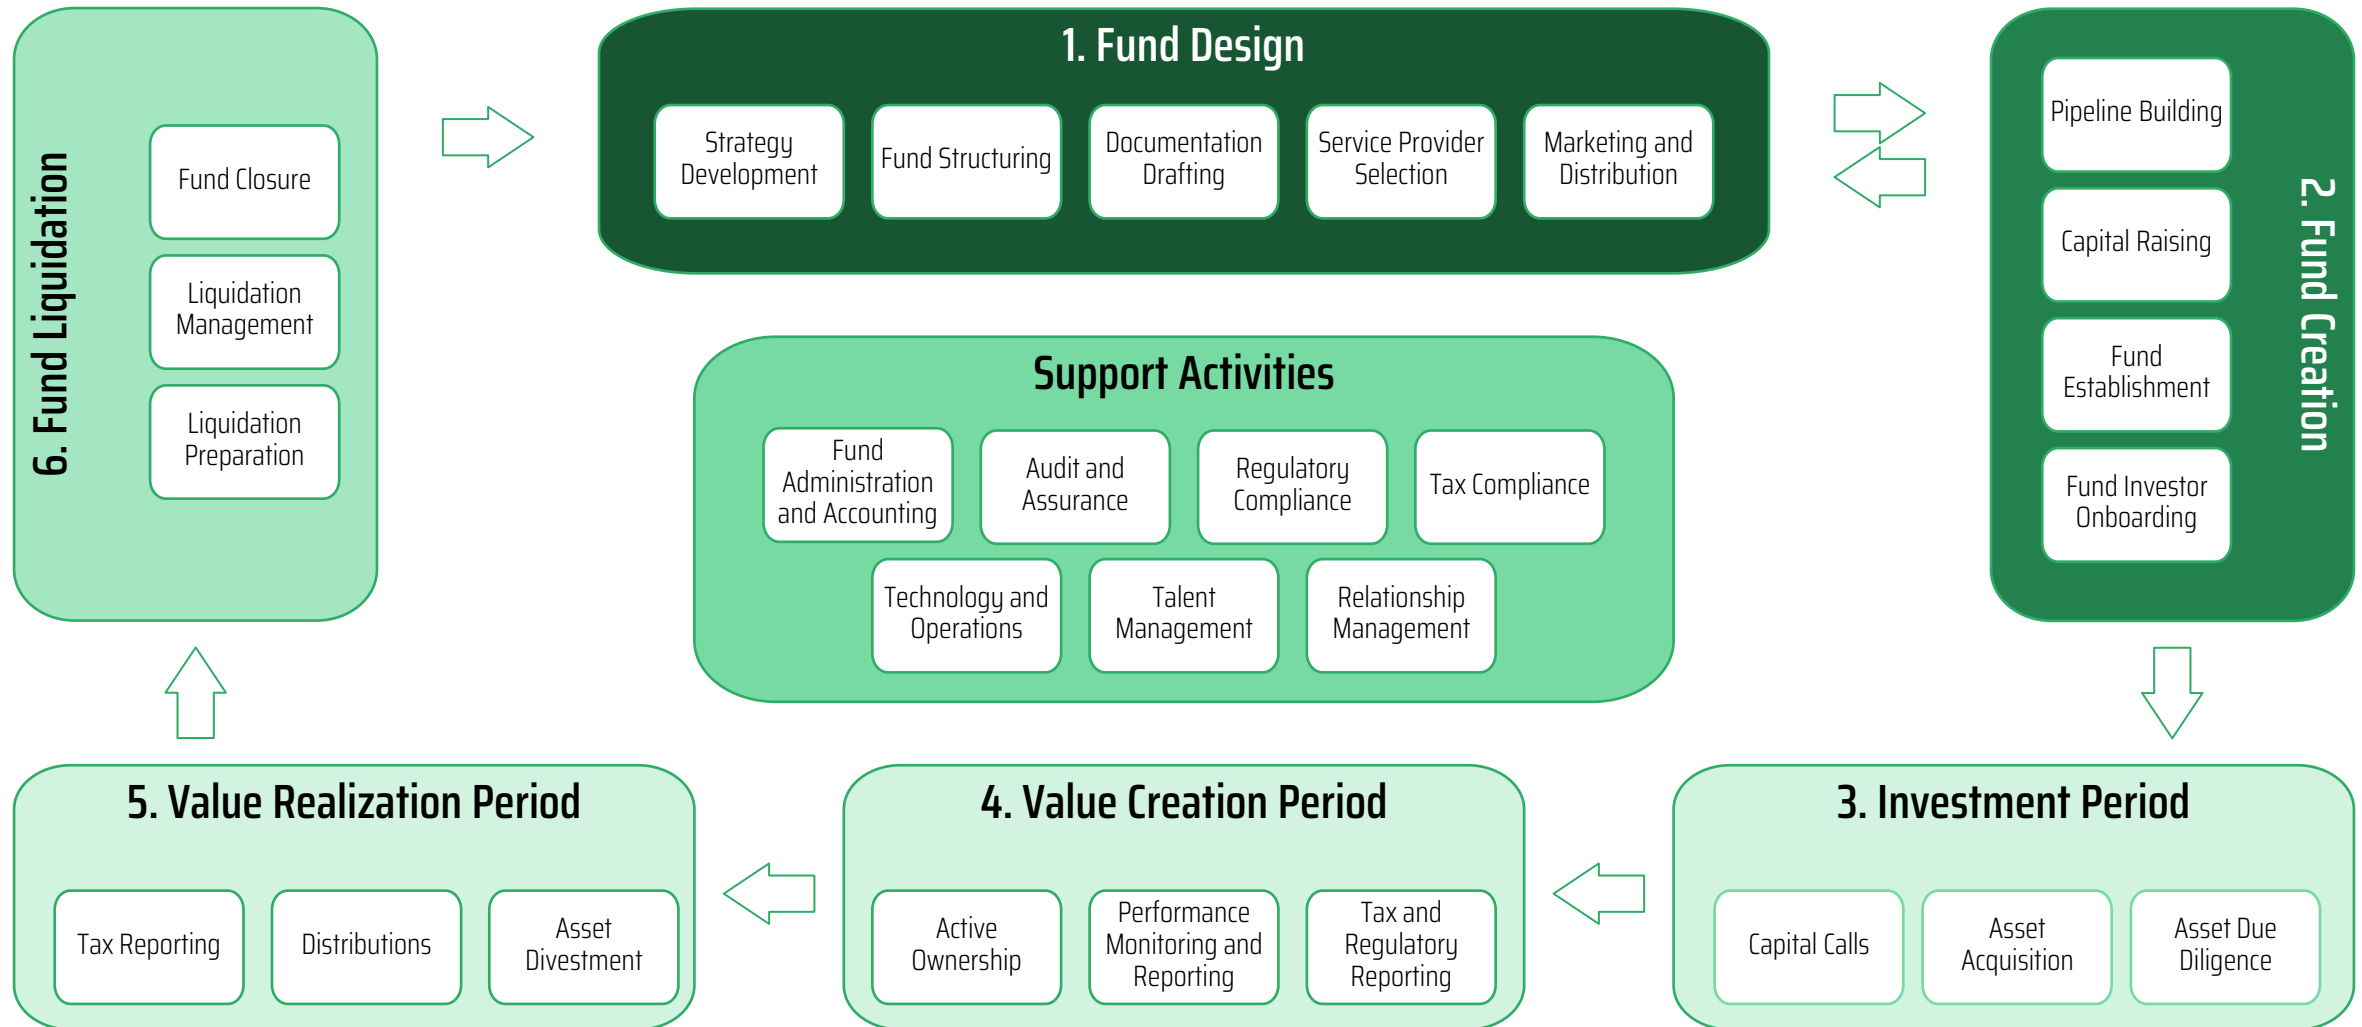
6. Fund Liquidation

Fund Closure

Liquidation Management

Liquidation Preparation

1. Fund Design

Strategy Development

Fund Structuring

Documentation Drafting

Service Provider Selection

Marketing and Distribution

2. Fund Creation

Pipeline Building

Capital Raising

Fund Establishment

Fund Investor Onboarding

Support Activities

Fund Administration and Accounting

Audit and Assurance

Regulatory Compliance

Tax Compliance

Technology and Operations

Talent Management

Relationship Management

5. Value Realization Period

Tax Reporting

Distributions

Asset Divestment

4. Value Creation Period

Active Ownership

Performance Monitoring and Reporting

Tax and Regulatory Reporting

3. Investment Period

Capital Calls

Asset Acquisition

Asset Due Diligence